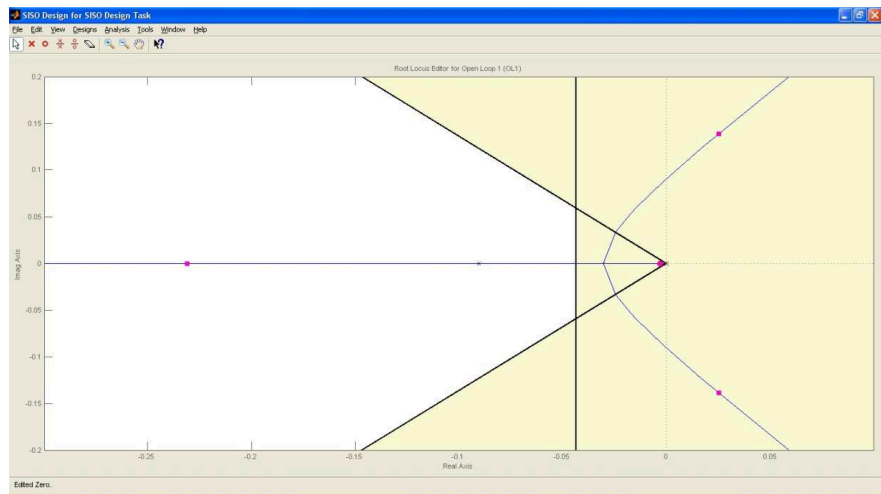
SISO Design for SISO Design Task

File Edit View Designs Analysis Tools Window Help

Root Locus Editor for Open Loop 1 (OL1)

0.2
0.15
0.1
0.05
0
-0.05
-0.1
-0.15
-0.2

Imag Axis

-0.25
-0.2
-0.15
-0.1
-0.05
0
0.05

Real Axis

Edited Zero.